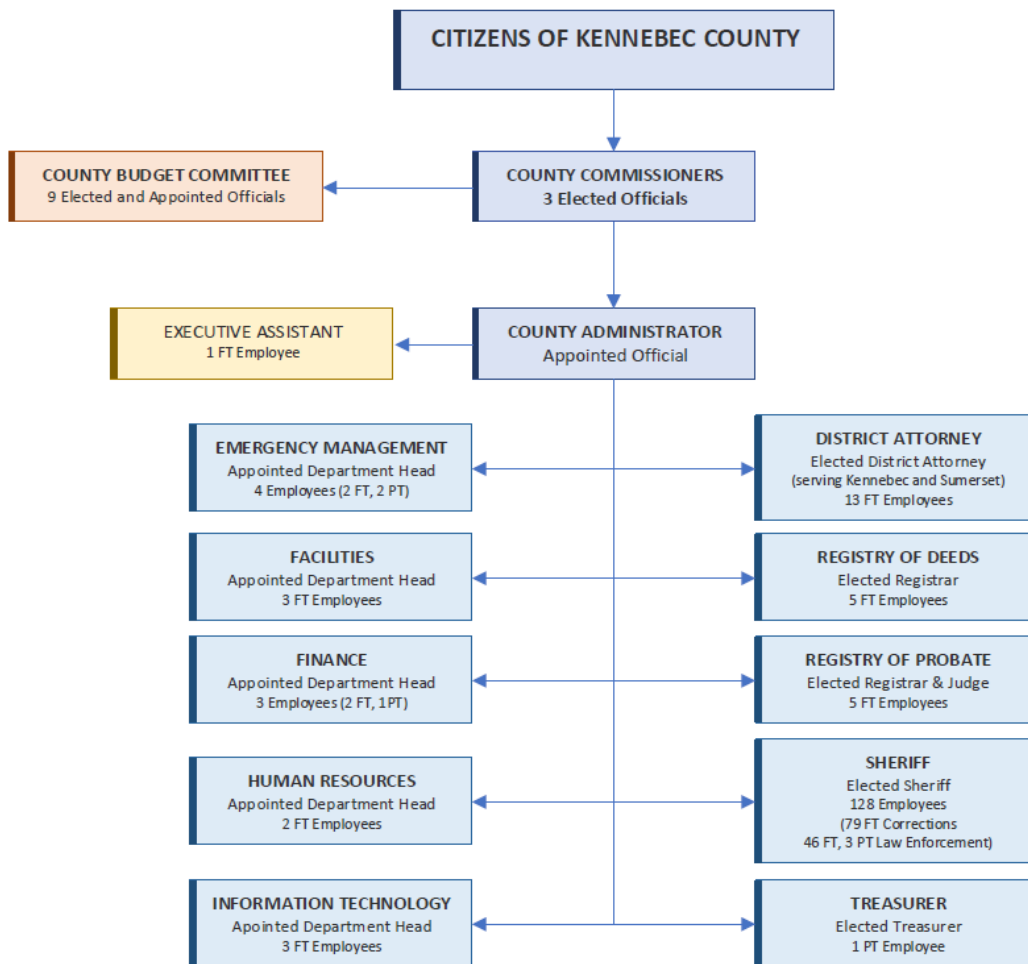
CITIZENS OF KENNEBEC COUNTY

COUNTY BUDGET COMMITTEE
9 Elected and Appointed Officials

COUNTY COMMISSIONERS
3 Elected Officials

EXECUTIVE ASSISTANT
1 FT Employee

COUNTY ADMINISTRATOR
Appointed Official

EMERGENCY MANAGEMENT
Appointed Department Head
4 Employees (2 FT, 2 PT)

DISTRICT ATTORNEY
Elected District Attorney
(serving Kennebec and Sumerset)
13 FT Employees

FACILITIES
Appointed Department Head
3 FT Employees

REGISTRY OF DEEDS
Elected Registrar
5 FT Employees

FINANCE
Appointed Department Head
3 Employees (2 FT, 1PT)

REGISTRY OF PROBATE
Elected Registrar & Judge
5 FT Employees

HUMAN RESOURCES
Appointed Department Head
2 FT Employees

SHERIFF
Elected Sheriff
128 Employees
(79 FT Corrections
46 FT, 3 PT Law Enforcement)

INFORMATION TECHNOLOGY
Apointed Department Head
3 FT Employees

TREASURER
Elected Treasurer
1 PT Employee